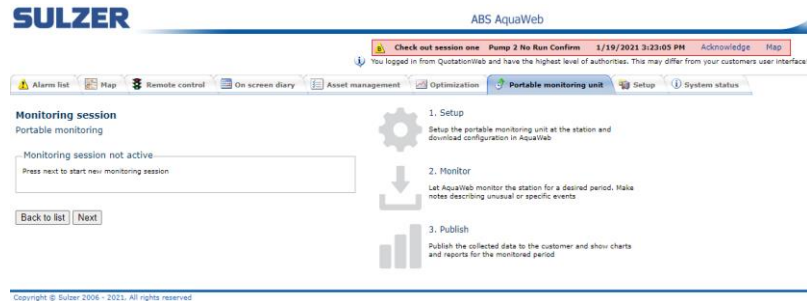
SULZER

ABS AquaWeb

Check out session one Pump 2 No Run Confirm 1/19/2021 3:23:05 PM Acknowledge Map

You logged in from QuotationWeb and have the highest level of authorities. This may differ from your customers user interface

Alarm list | Map | Remote control | On screen diary | Asset management | Optimization | Portable monitoring unit | Setup | System status

Monitoring session
Portable monitoring

Monitoring session not active
Press next to start new monitoring session

Back to list | Next

1. Setup
Setup the portable monitoring unit at the station and download configuration in AquaWeb

2. Monitor
Let AquaWeb monitor the station for a desired period. Make notes describing unusual or specific events

3. Publish
Publish the collected data to the customer and show charts and reports for the monitored period

Copyright © Sulzer 2006 - 2021. All rights reserved